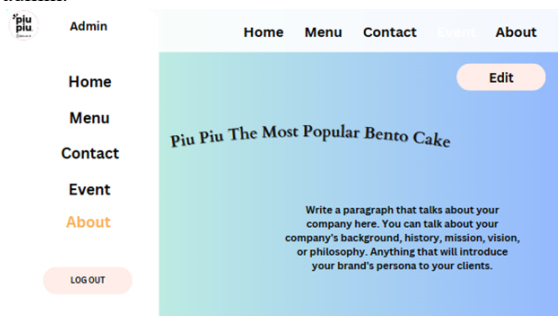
piu piu

Admin

Home

Menu

Contact

Event

About

LOG OUT

Home Menu Contact Event About

Edit

Piu Piu The Most Popular Bento Cake

Write a paragraph that talks about your company here. You can talk about your company's background, history, mission, vision, or philosophy. Anything that will introduce your brand's persona to your clients.